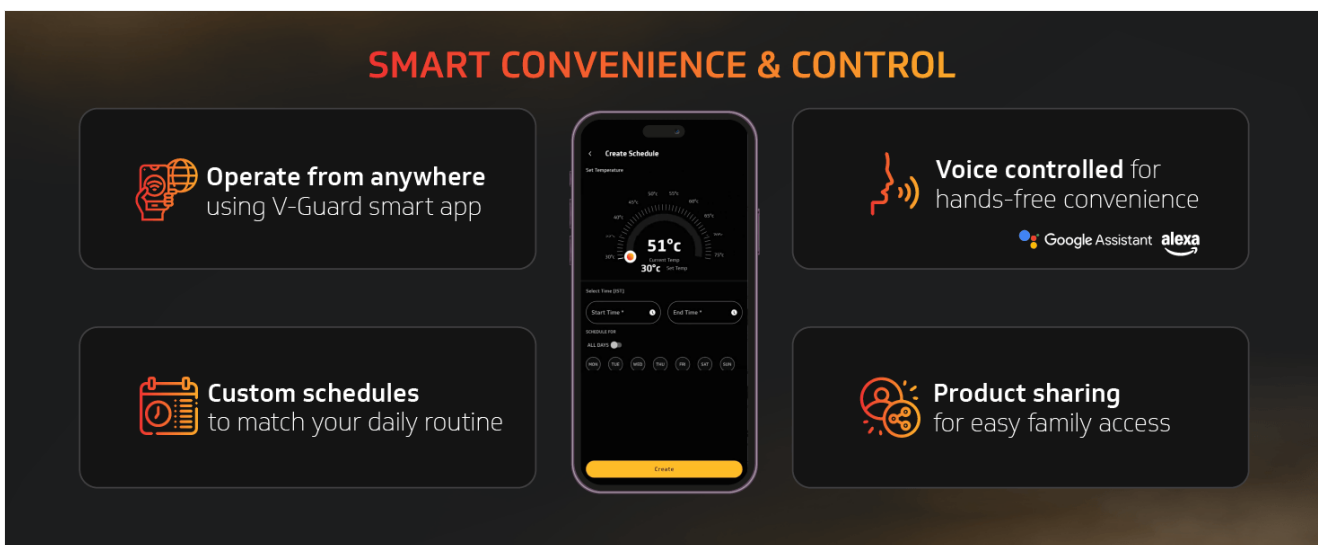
SMART CONVENIENCE & CONTROL

Operate from anywhere using V-Guard smart app

Create Schedule

Set Temperature

30°c 35°c 40°c 45°c 50°c 55°c 60°c 65°c 70°c 75°c

51°c
Current Temp

30°c Set Temp

Select Time (IST)

Start Time *

End Time *

SCHEDULE FOR

ALL DAYS

MON TUE WED THU FRI SAT SUN

Create

Voice controlled for hands-free convenience

Google Assistant alexa

Custom schedules to match your daily routine

Product sharing for easy family access